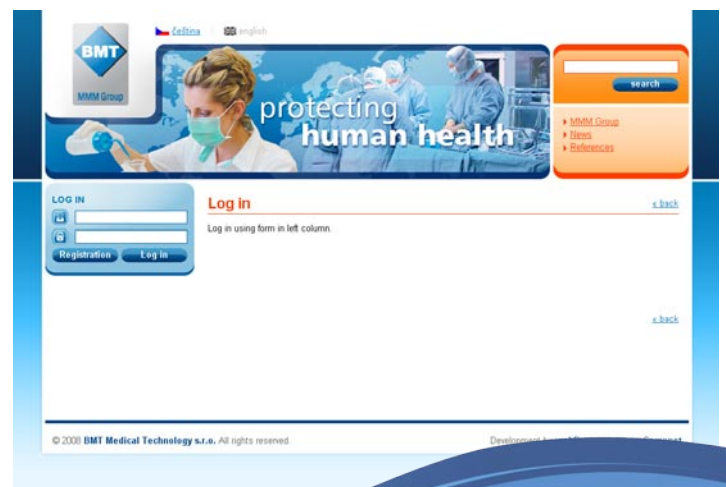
BMT
MMM Group

Čeština | english

protecting
human health

search

MMM Group
News
References

LOG IN

Registration
Log in

Log in

« back

Log in using form in left column.

« back

© 2008 BMT Medical Technology s.r.o. All rights reserved.

Development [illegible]